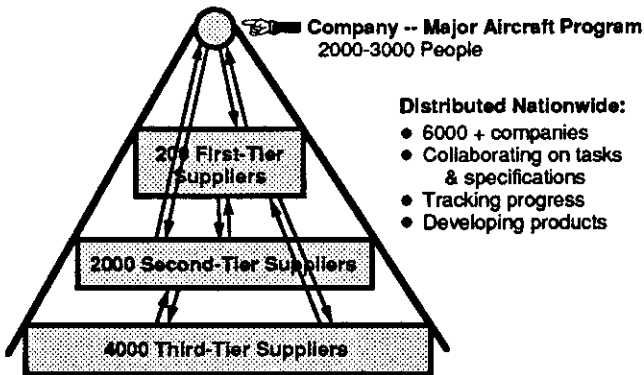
Company -- Major Aircraft Program
2000-3000 People

Distributed Nationwide:
- 6000 + companies
- Collaborating on tasks & specifications
- Tracking progress
- Developing products

20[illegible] First-Tier Suppliers

2000 Second-Tier Suppliers

4000 Third-Tier Suppliers